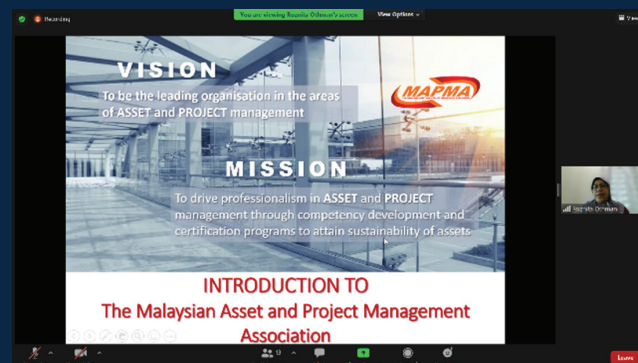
Recording

You are viewing Rosnita Othman's screen

View Options

VISION

To be the leading organisation in the areas of ASSET and PROJECT management

MAPMA

MISSION

To drive professionalism in ASSET and PROJECT management through competency development and certification programs to attain sustainability of assets

INTRODUCTION TO
The Malaysian Asset and Project Management Association

Rosnita Othman

Leave